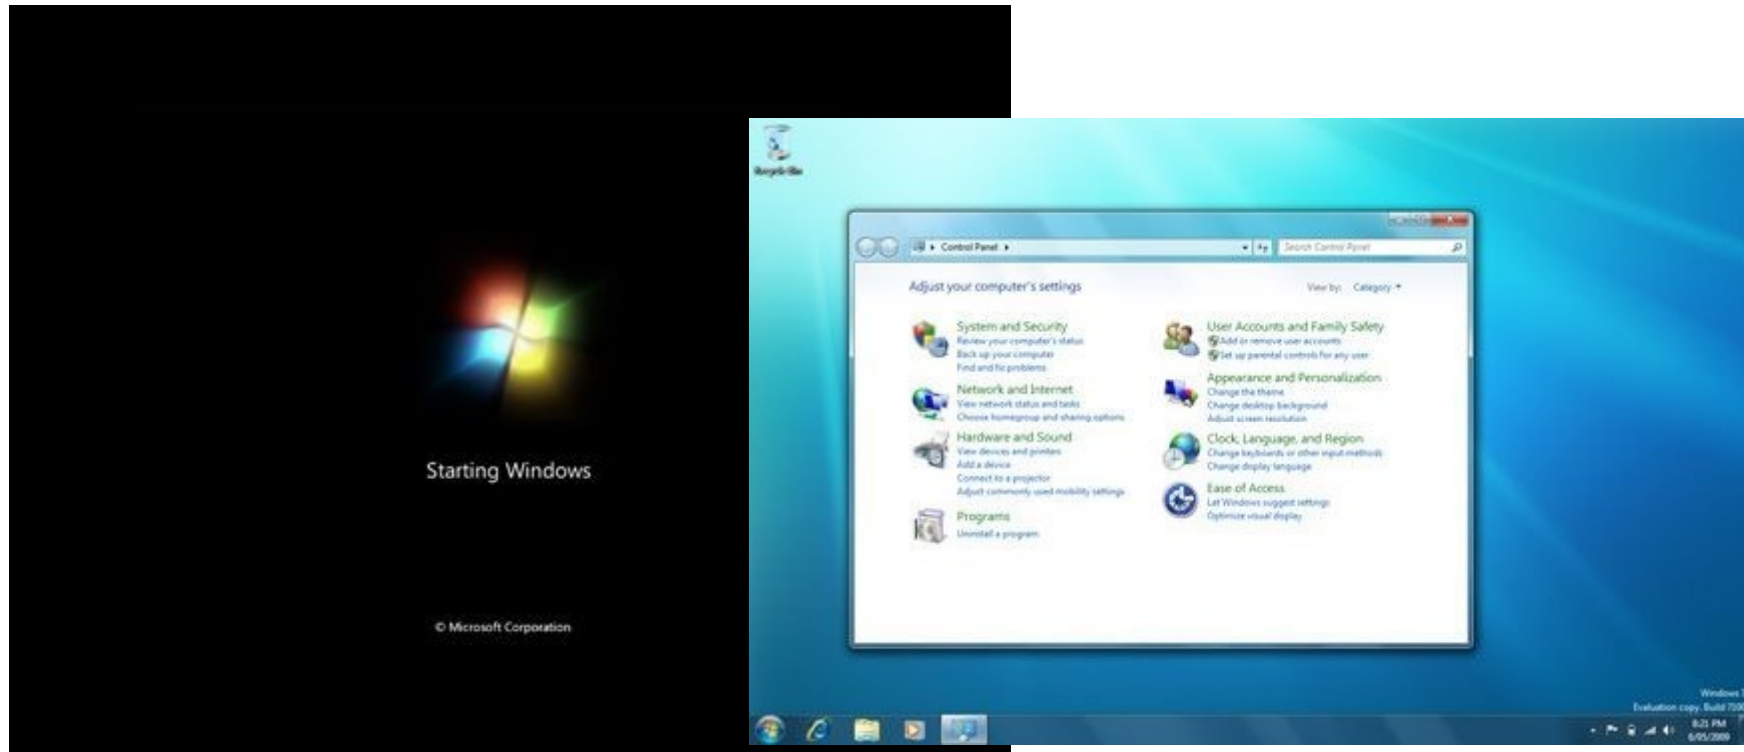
Starting Windows

© Microsoft Corporation

Recycle Bin

Control Panel ▸

Search Control Panel

Adjust your computer's settings

View by: Category ▾

System and Security
Review your computer's status
Back up your computer
Find and fix problems

Network and Internet
View network status and tasks
Choose homegroup and sharing options

Hardware and Sound
View devices and printers
Add a device
Connect to a projector
Adjust commonly used mobility settings

Programs
Uninstall a program

User Accounts and Family Safety
Add or remove user accounts
Set up parental controls for any user

Appearance and Personalization
Change the theme
Change desktop background
Adjust screen resolution

Clock, Language, and Region
Change keyboards or other input methods
Change display language

Ease of Access
Let Windows suggest settings
Optimize visual display

Windows 7
Evaluation copy. Build 7100

8:21 PM
6/05/2009